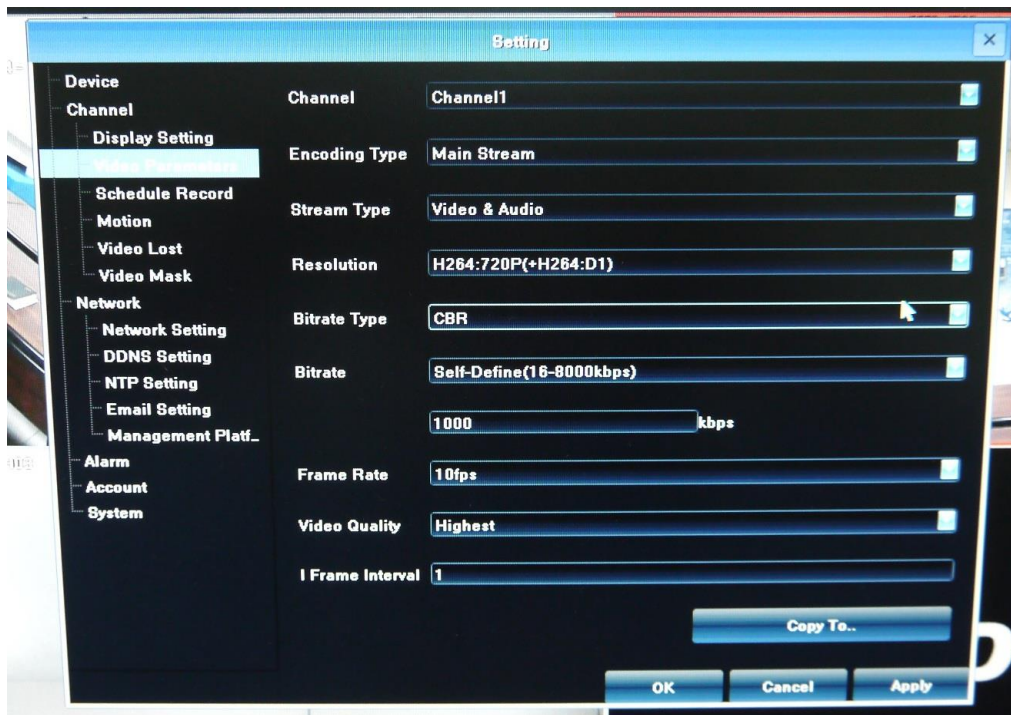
Setting

Device
Channel
Display Setting
Video Parameters
Schedule Record
Motion
Video Lost
Video Mask
Network
Network Setting
DDNS Setting
NTP Setting
Email Setting
Management Platf_
Alarm
Account
System

Channel Channel1
Encoding Type Main Stream
Stream Type Video & Audio
Resolution H264:720P(+H264:D1)
Bitrate Type CBR
Bitrate Self-Define(16-8000kbps)
1000 kbps
Frame Rate 10fps
Video Quality Highest
I Frame Interval 1

Copy To..

OK Cancel Apply